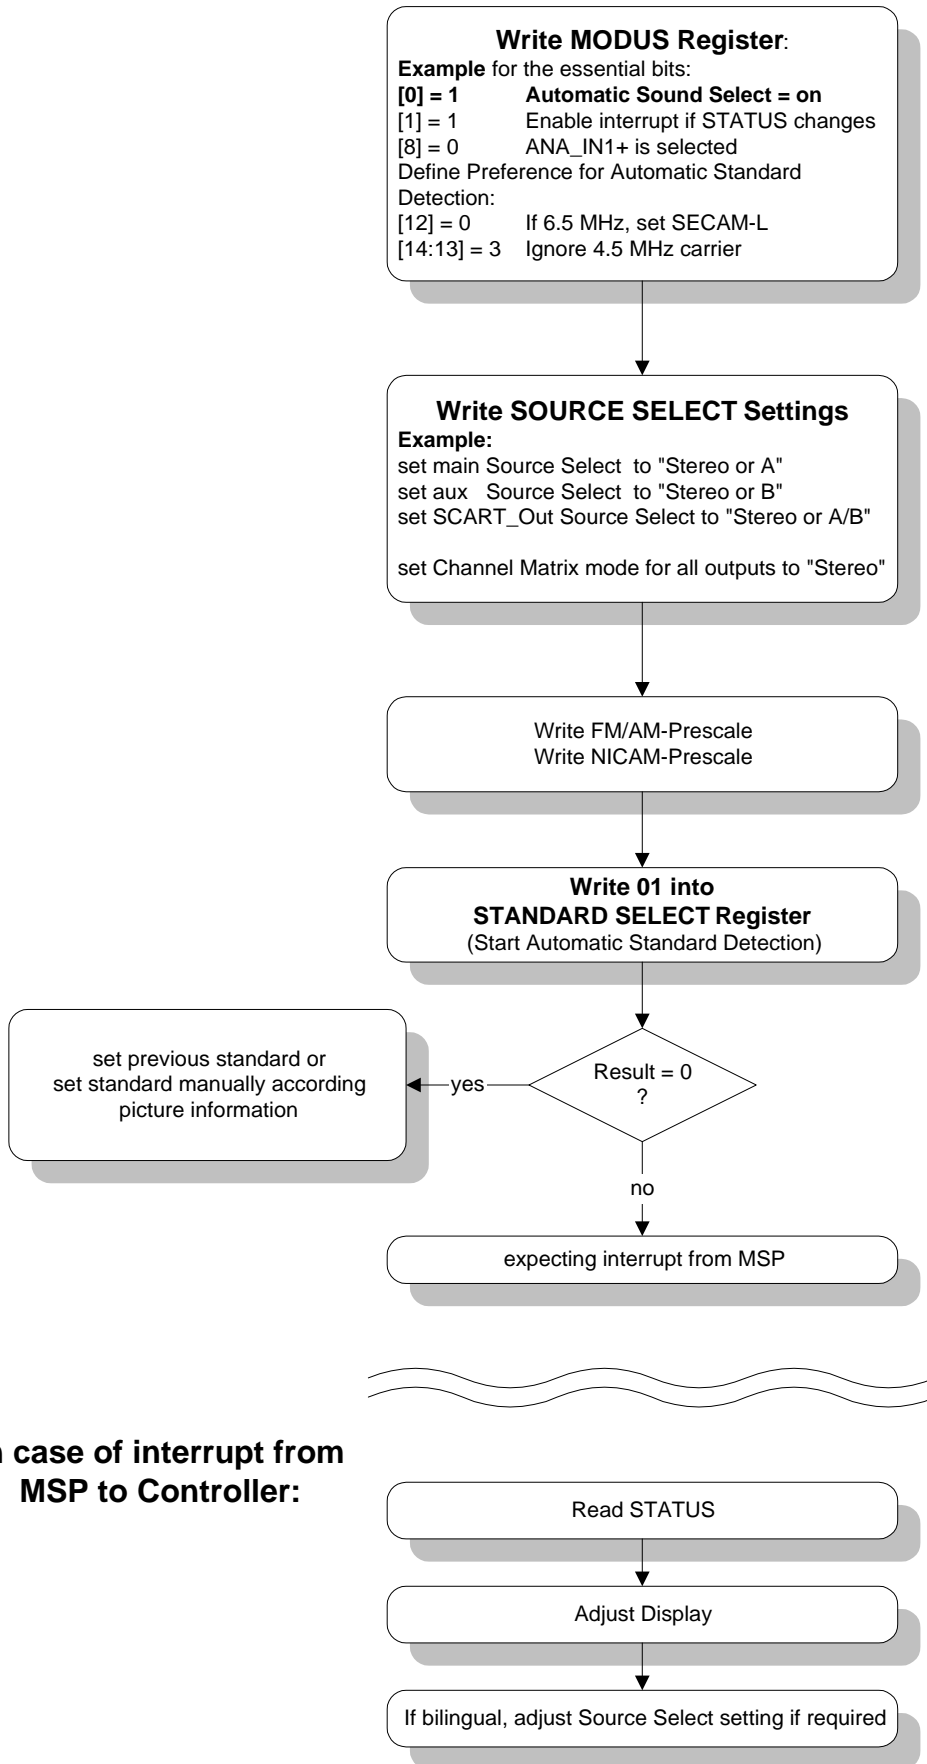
Write MODUS Register:
Example for the essential bits:
[0] = 1 Automatic Sound Select = on
[1] = 1 Enable interrupt if STATUS changes
[8] = 0 ANA_IN1+ is selected
Define Preference for Automatic Standard Detection:
[12] = 0 If 6.5 MHz, set SECAM-L
[14:13] = 3 Ignore 4.5 MHz carrier

Write SOURCE SELECT Settings
Example:
set main Source Select to "Stereo or A"
set aux Source Select to "Stereo or B"
set SCART_Out Source Select to "Stereo or A/B"

set Channel Matrix mode for all outputs to "Stereo"

Write FM/AM-Prescale
Write NICAM-Prescale

Write 01 into
STANDARD SELECT Register
(Start Automatic Standard Detection)

set previous standard or set standard manually according picture information

yes

Result = 0
?

no

expecting interrupt from MSP

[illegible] case of interrupt from MSP to Controller:

Read STATUS

Adjust Display

If bilingual, adjust Source Select setting if required